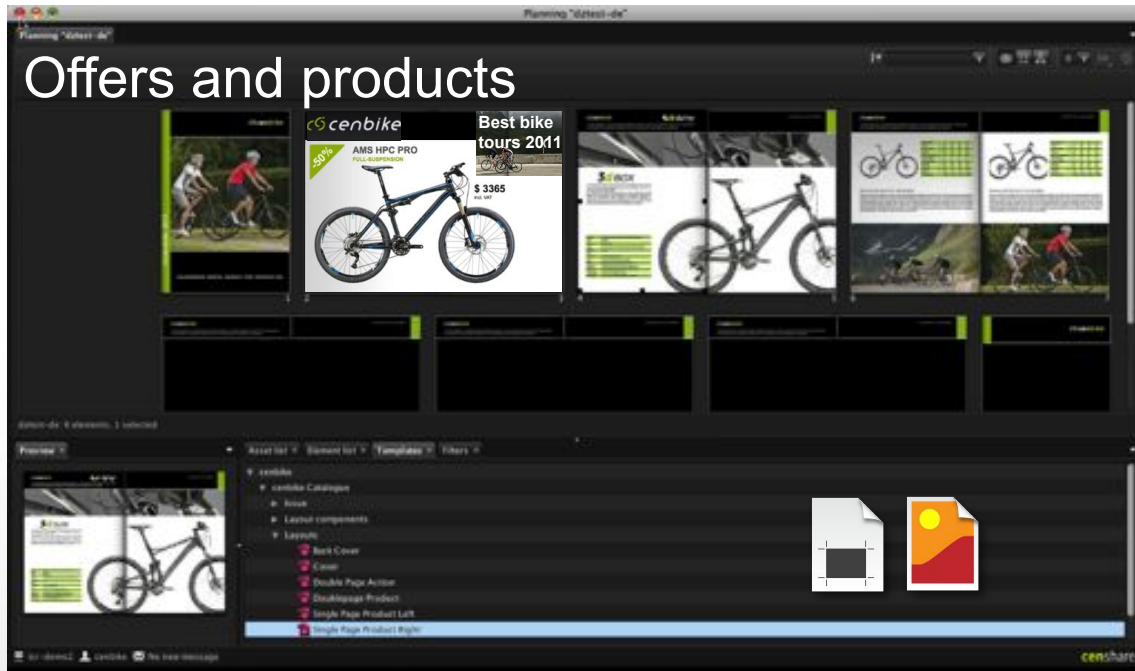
Planning "dztest-de"

Planning "dztest-de"

Offers and products

cenbike

-50%

AMS HPC PRO

FULL-SUSPENSION

$ 3365

incl. VAT

Best bike tours 2011

dztest-de: 6 elements, 1 selected

Preview

Asset list

Element list

Templates

Filters

cenbike

cenbike Catalogue

Issue

Layout components

Layouts

Back Cover

Cover

Double Page Action

Doublepage Product

Single Page Product Left

Single Page Product Right

No new message

censhare